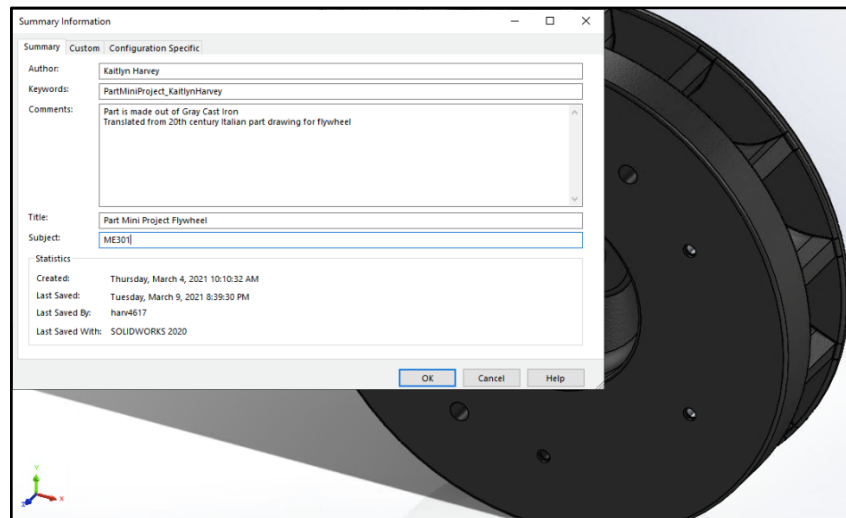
Summary Information

Summary | Custom | Configuration Specific

Author: Kaitlyn Harvey

Keywords: PartMiniProject_KaitlynHarvey

Comments: Part is made out of Gray Cast Iron
Translated from 20th century Italian part drawing for flywheel

Title: Part Mini Project Flywheel

Subject: ME301

Statistics

Created: Thursday, March 4, 2021 10:10:32 AM

Last Saved: Tuesday, March 9, 2021 8:39:30 PM

Last Saved By: harv4617

Last Saved With: SOLIDWORKS 2020

OK | Cancel | Help

Y
X